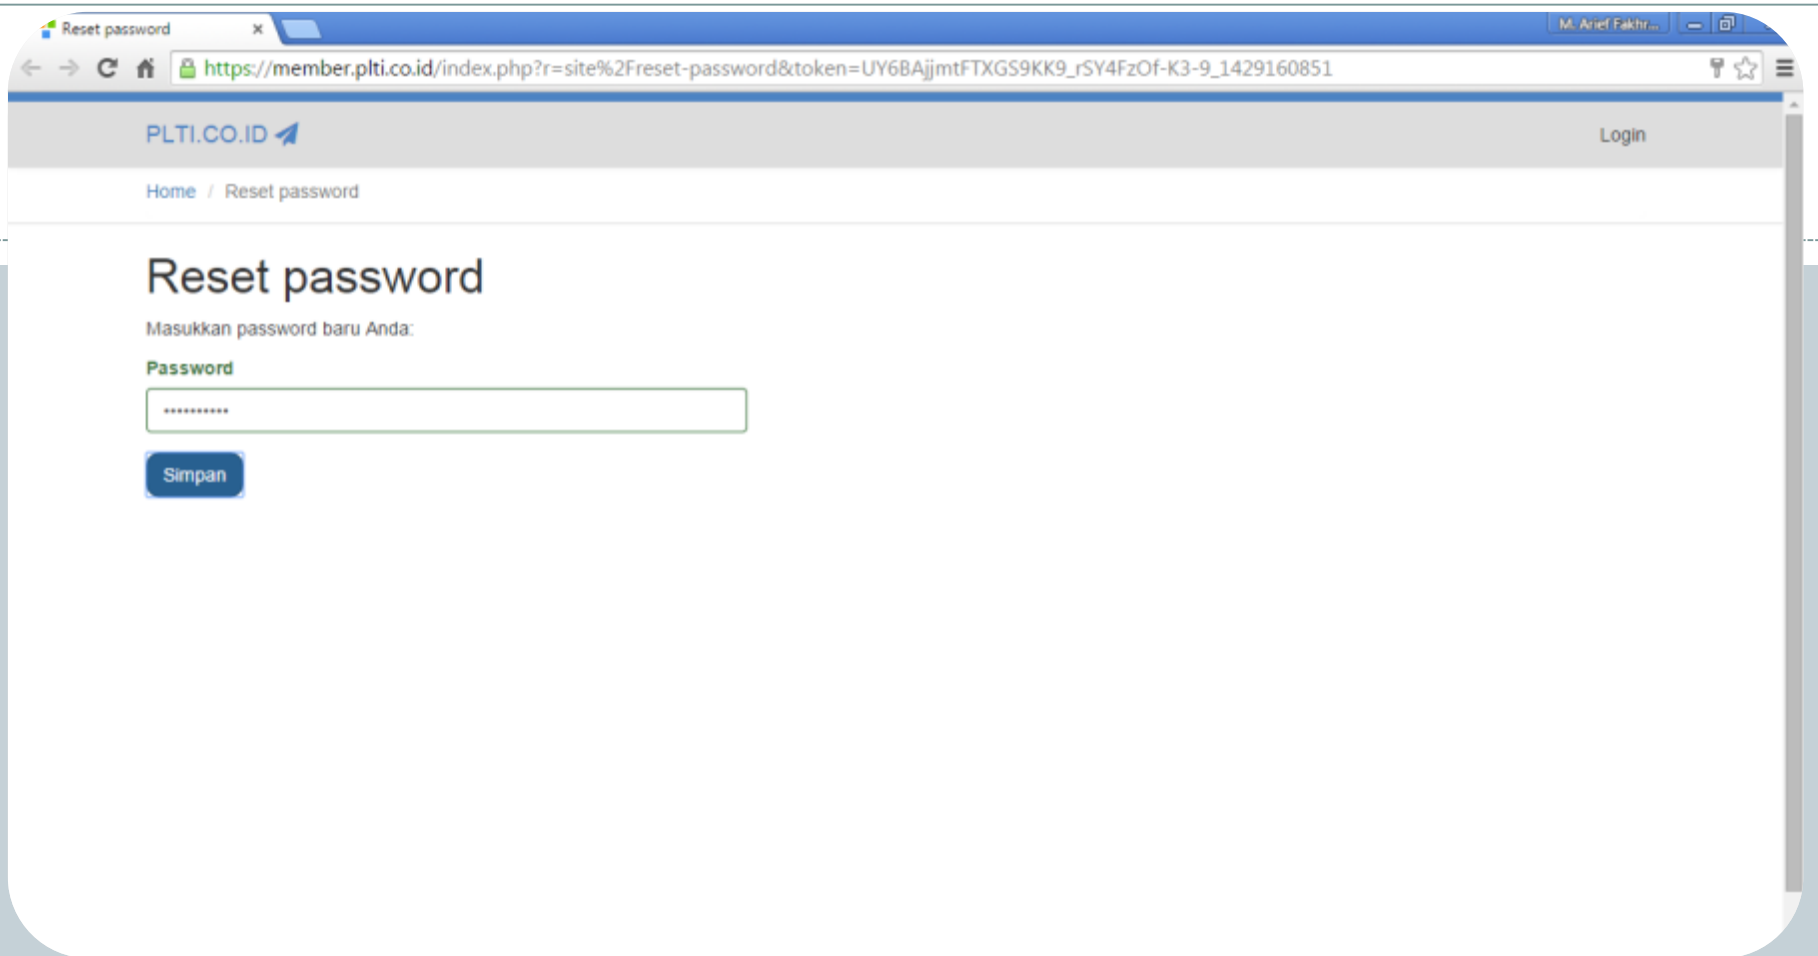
Reset password ×

M. Arief Fakhr...

https://member.plti.co.id/index.php?r=site%2Freset-password&token=UY6BAjjmtFTXGS9KK9_rSY4FzOf-K3-9_1429160851

PLTI.CO.ID

Login

Home / Reset password

Reset password

Masukkan password baru Anda:

Password

•••••••••••

Simpan